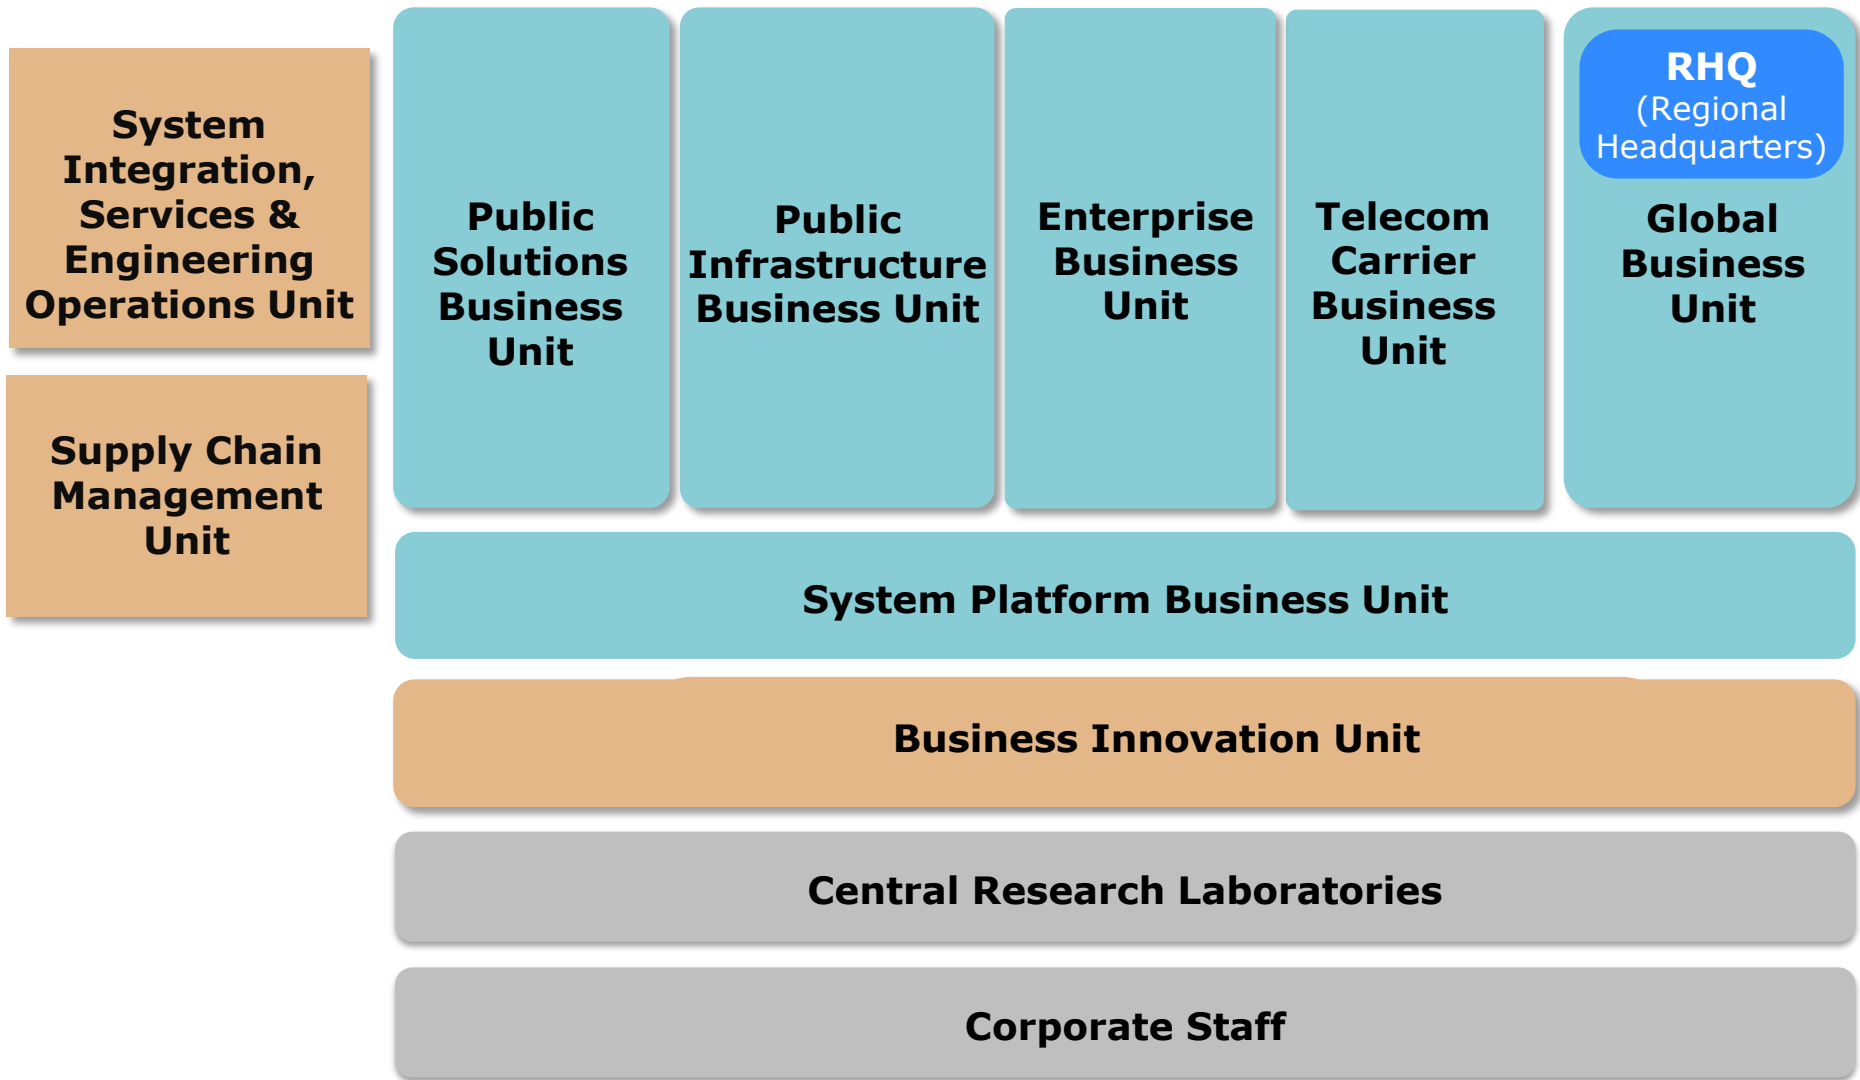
System Integration, Services & Engineering Operations Unit

Supply Chain Management Unit

Public Solutions Business Unit

Public Infrastructure Business Unit

Enterprise Business Unit

Telecom Carrier Business Unit

RHQ (Regional Headquarters)

Global Business Unit

System Platform Business Unit

Business Innovation Unit

Central Research Laboratories

Corporate Staff